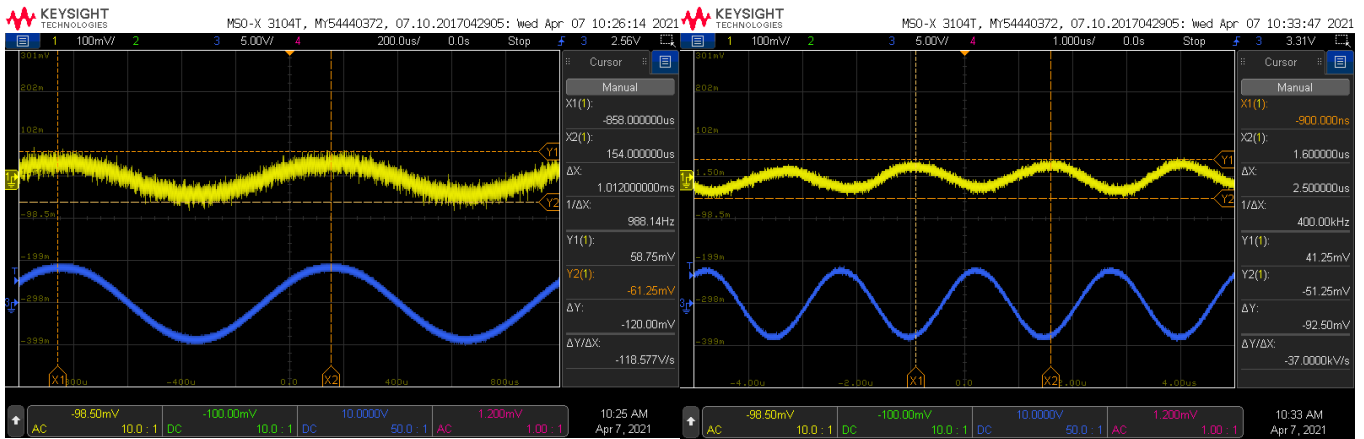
KEYSIGHT TECHNOLOGIES

MSO-X 3104T, MY54440372, 07.10.2017042905: Wed Apr 07 10:26:14 2021

1 100mV/ 2 3 5.00V/ 4 200.0us/ 0.0s Stop 3 2.56V

301m
202m
102m
1
-98.5m
-199m
-298m
3
-399m

Y1
Y2

X1 -800u -400u 0.0 X2 400u 800us

Cursor

Manual

X1(1): -858.000000us

X2(1): 154.000000us

ΔX: 1.012000000ms

1/ΔX: 988.14Hz

Y1(1): 58.75mV

Y2(1): -61.25mV

ΔY: -120.00mV

ΔY/ΔX: -118.577V/s

-98.50mV AC 10.0 : 1 | -100.00mV DC 10.0 : 1 | 10.0000V DC 50.0 : 1 | 1.200mV AC 1.00 : 1

10:25 AM Apr 7, 2021

KEYSIGHT TECHNOLOGIES

MSO-X 3104T, MY54440372, 07.10.2017042905: Wed Apr 07 10:33:47 2021

1 100mV/ 2 3 5.00V/ 4 1.000us/ 0.0s Stop 3 3.31V

301m
202m
102m
1 .50m
-98.5m
-199m
-298m
3
-399m

Y1
Y2

-4.00u -2.00u X1 0.0 X2 .00u 4.00us

Cursor

Manual

X1(1): -900.000ns

X2(1): 1.600000us

ΔX: 2.500000us

1/ΔX: 400.00kHz

Y1(1): 41.25mV

Y2(1): -51.25mV

ΔY: -92.50mV

ΔY/ΔX: -37.0000kV/s

-98.50mV AC 10.0 : 1 | -100.00mV DC 10.0 : 1 | 10.0000V DC 50.0 : 1 | 1.200mV AC 1.00 : 1

10:33 AM Apr 7, 2021